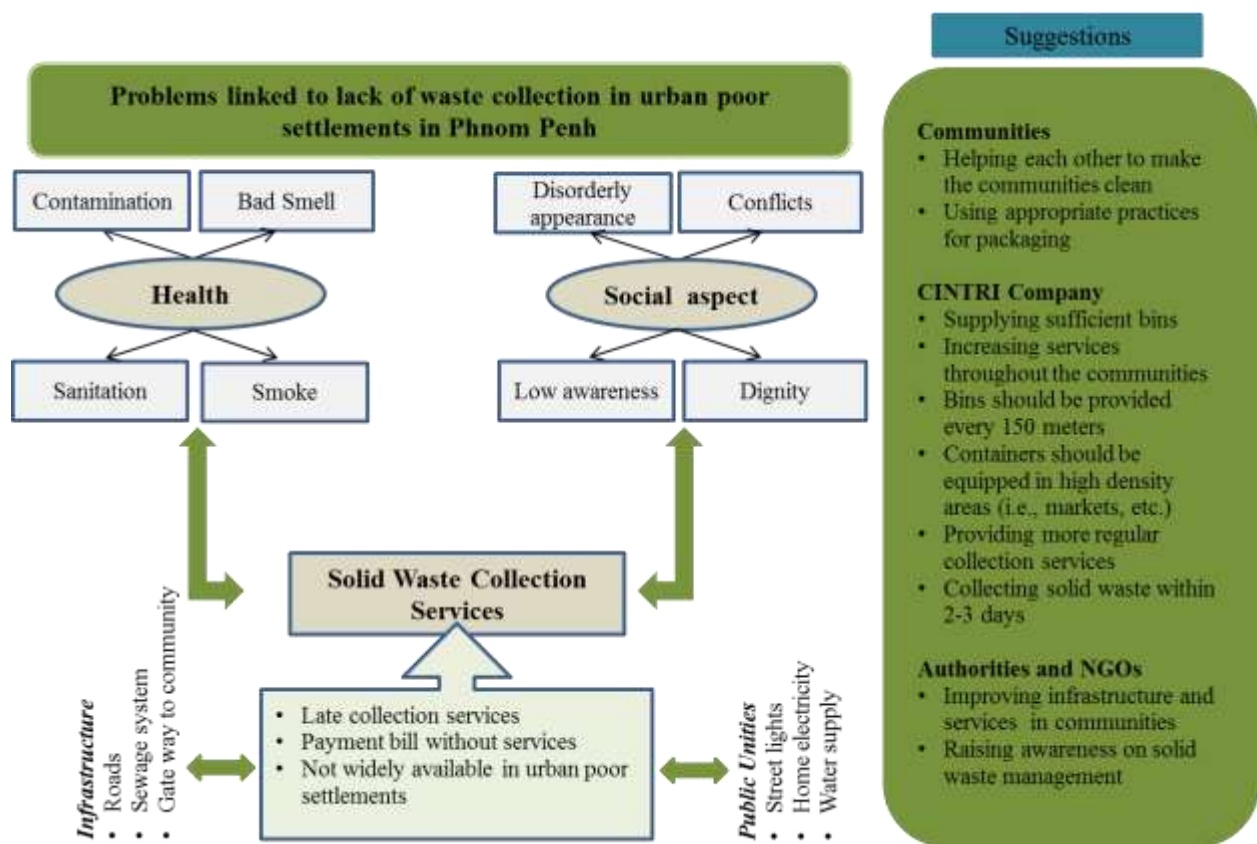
Problems linked to lack of waste collection in urban poor settlements in Phnom Penh

Contamination

Bad Smell

Health

Sanitation

Smoke

Disorderly appearance

Conflicts

Social aspect

Low awareness

Dignity

Solid Waste Collection Services

Infrastructure
• Roads
• Sewage system
• Gate way to community

• Late collection services
• Payment bill without services
• Not widely available in urban poor settlements

Public Unities
• Street lights
• Home electricity
• Water supply

Suggestions

Communities
• Helping each other to make the communities clean
• Using appropriate practices for packaging

CINTRI Company
• Supplying sufficient bins
• Increasing services throughout the communities
• Bins should be provided every 150 meters
• Containers should be equipped in high density areas (i.e., markets, etc.)
• Providing more regular collection services
• Collecting solid waste within 2-3 days

Authorities and NGOs
• Improving infrastructure and services in communities
• Raising awareness on solid waste management